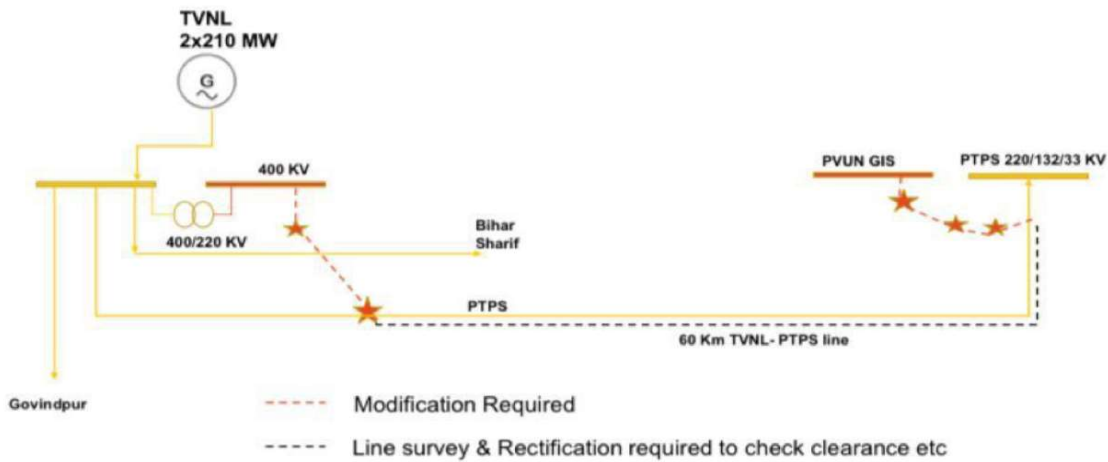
TVNL
2x210 MW

G

400 KV

PVUN GIS

PTPS 220/132/33 KV

400/220 KV

Bihar Sharif

PTPS

60 Km TVNL- PTPS line

Govindpur

Modification Required

Line survey & Rectification required to check clearance etc